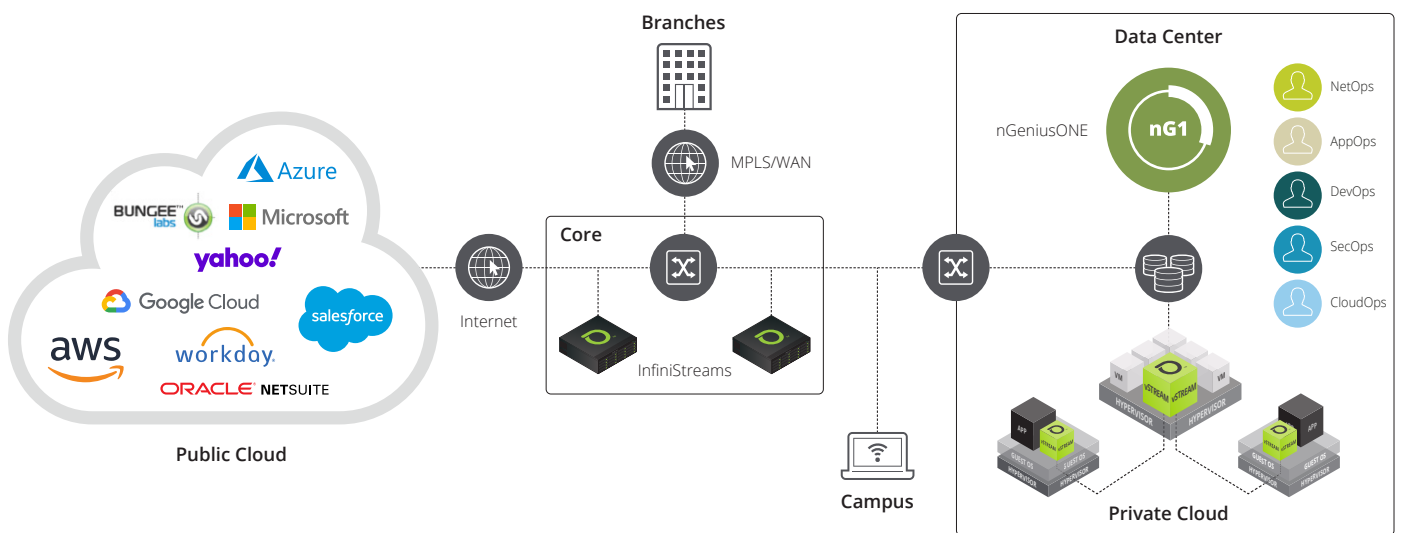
Branches

MPLS/WAN

Core

InfiniStreams

Internet

Azure

BUNGEE labs

Microsoft

yahoo!

Google Cloud

salesforce

aws

workday.

ORACLE NETSUITE

Public Cloud

Campus

Data Center

nGeniusONE

nG1

NetOps

AppOps

DevOps

SecOps

CloudOps

VM

vSTREAM

vSTREAM

VM

HYPERVISOR

HYPERVISOR

APP

vSTREAM

GUEST OS

GUEST OS

HYPERVISOR

HYPERVISOR

vSTREAM

APP

GUEST OS

GUEST OS

HYPERVISOR

HYPERVISOR

Private Cloud